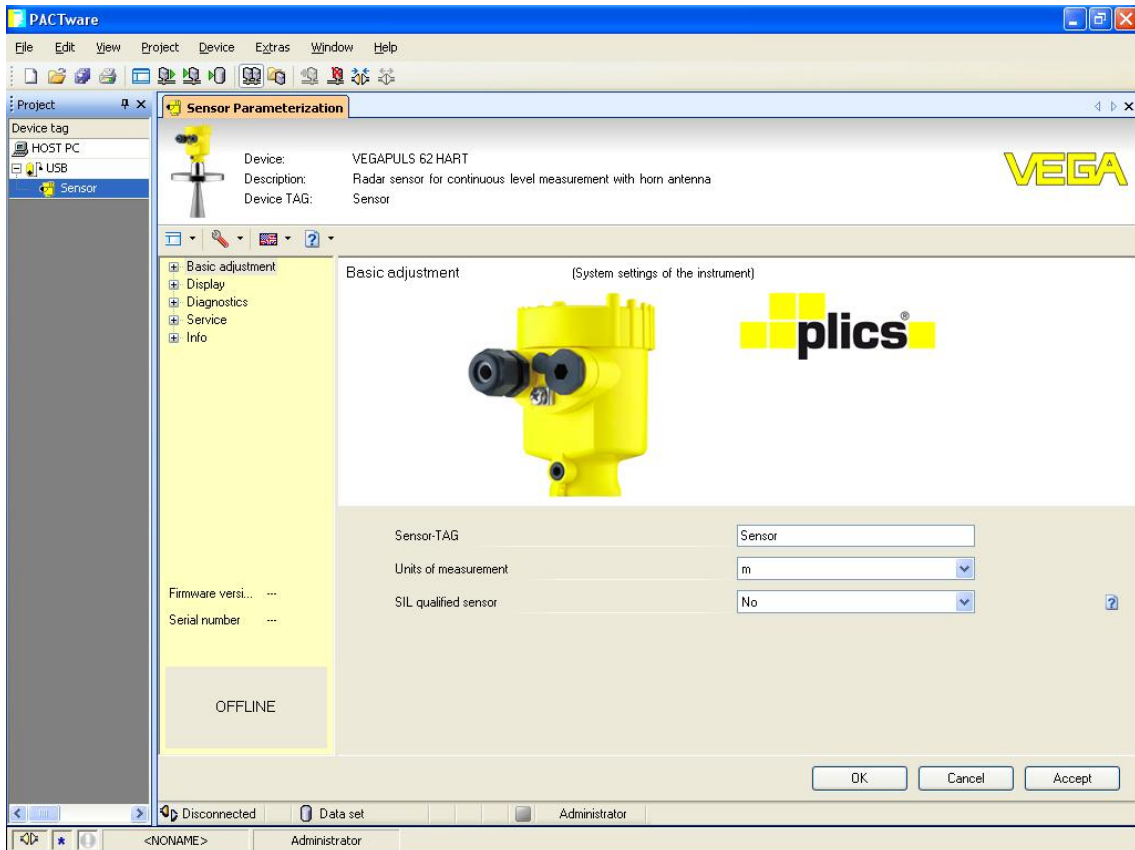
PACTware

File Edit View Project Device Extras Window Help

Project

Device tag

HOST PC

USB

Sensor

Sensor Parameterization

Device: VEGAPULS 62 HART

Description: Radar sensor for continuous level measurement with horn antenna

Device TAG: Sensor

VEGA

Basic adjustment

Display

Diagnostics

Service

Info

Basic adjustment (System settings of the instrument)

plics®

Sensor-TAG Sensor

Units of measurement m

SIL qualified sensor No

Firmware versi... ---

Serial number ---

OFFLINE

OK Cancel Accept

Disconnected Data set Administrator

<NONAME> Administrator